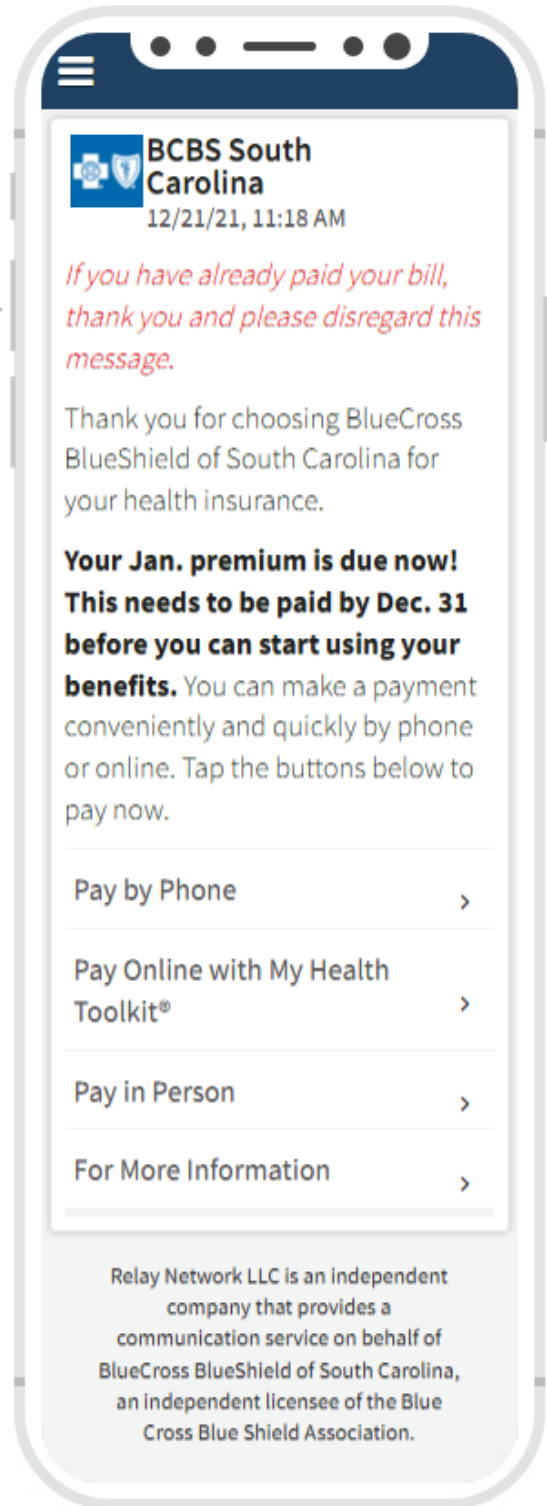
BCBS South Carolina
12/21/21, 11:18 AM

If you have already paid your bill, thank you and please disregard this message.

Thank you for choosing BlueCross BlueShield of South Carolina for your health insurance.

**Your Jan. premium is due now! This needs to be paid by Dec. 31 before you can start using your benefits.** You can make a payment conveniently and quickly by phone or online. Tap the buttons below to pay now.

Pay by Phone ›

Pay Online with My Health Toolkit® ›

Pay in Person ›

For More Information ›

Relay Network LLC is an independent company that provides a communication service on behalf of BlueCross BlueShield of South Carolina, an independent licensee of the Blue Cross Blue Shield Association.